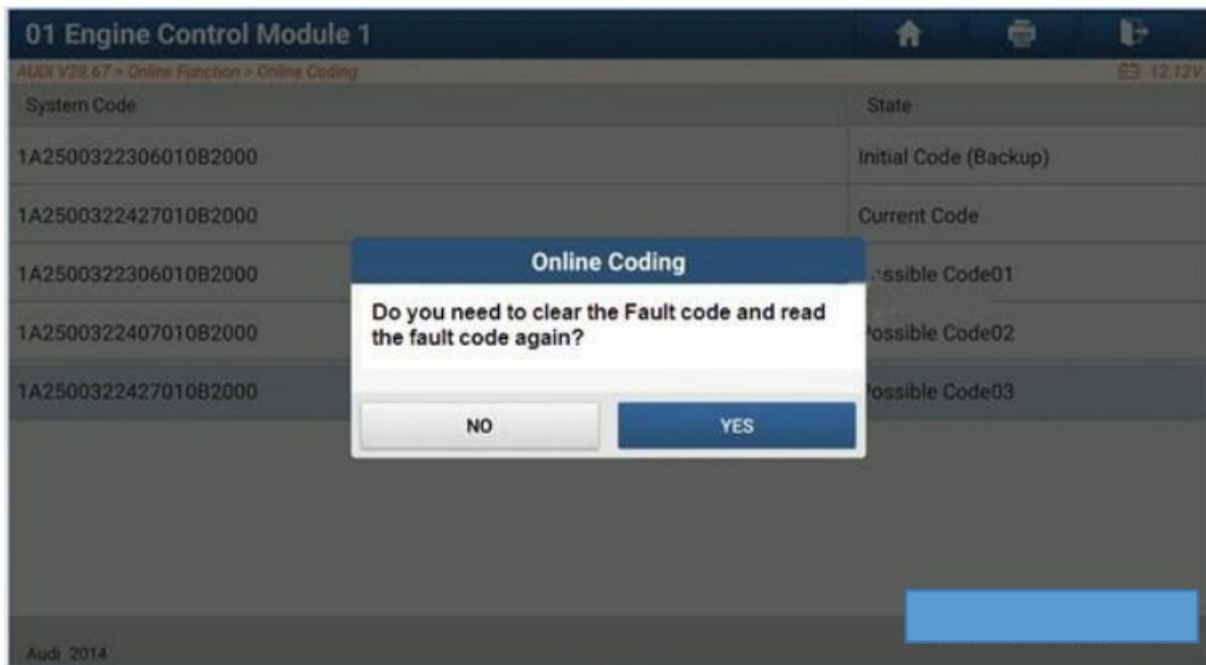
01 Engine Control Module 1

AUDI V28.67 > Online Function > Online Coding

12.12V

| System Code | State |
|---|---|
| 1A2500322306010B2000 | Initial Code (Backup) |
| 1A2500322427010B2000 | Current Code |
| 1A2500322306010B2000 | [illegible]ssible Code01 |
| 1A2500322407010B2000 | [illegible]ossible Code02 |
| 1A2500322427010B2000 | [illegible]ossible Code03 |

Online Coding

Do you need to clear the Fault code and read the fault code again?

NO

YES

Audi 2014